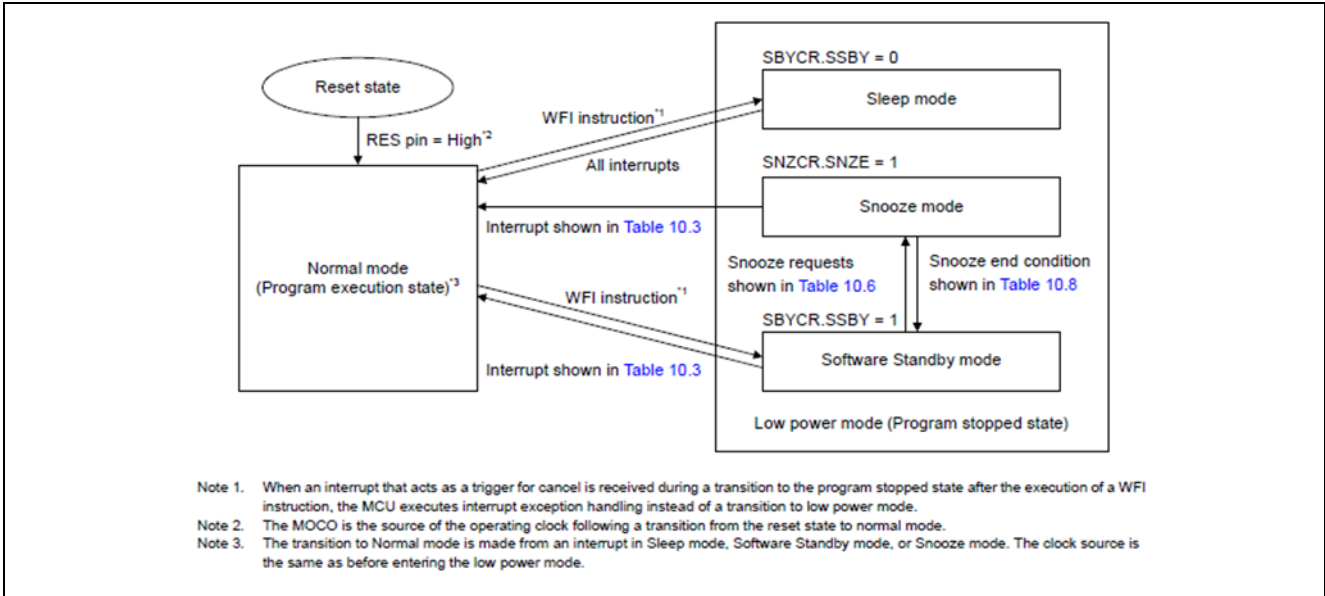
Reset state

RES pin = High$^{*2}$

Normal mode (Program execution state)$^{*3}$

WFI instruction$^{*1}$

All interrupts

Interrupt shown in Table 10.3

WFI instruction$^{*1}$

Interrupt shown in Table 10.3

SBYCR.SSBY = 0

Sleep mode

SNZCR.SNZE = 1

Snooze mode

Snooze requests shown in Table 10.6

Snooze end condition shown in Table 10.8

SBYCR.SSBY = 1

Software Standby mode

Low power mode (Program stopped state)

Note 1. When an interrupt that acts as a trigger for cancel is received during a transition to the program stopped state after the execution of a WFI instruction, the MCU executes interrupt exception handling instead of a transition to low power mode.
Note 2. The MOCO is the source of the operating clock following a transition from the reset state to normal mode.
Note 3. The transition to Normal mode is made from an interrupt in Sleep mode, Software Standby mode, or Snooze mode. The clock source is the same as before entering the low power mode.